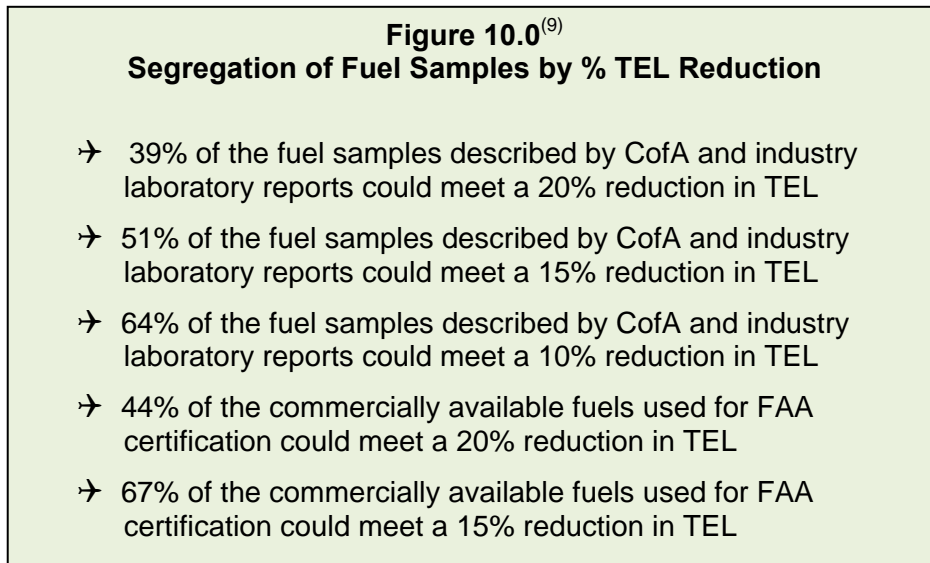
**Figure 10.0**$^{(9)}$
**Segregation of Fuel Samples by % TEL Reduction**

→ 39% of the fuel samples described by CofA and industry laboratory reports could meet a 20% reduction in TEL

→ 51% of the fuel samples described by CofA and industry laboratory reports could meet a 15% reduction in TEL

→ 64% of the fuel samples described by CofA and industry laboratory reports could meet a 10% reduction in TEL

→ 44% of the commercially available fuels used for FAA certification could meet a 20% reduction in TEL

→ 67% of the commercially available fuels used for FAA certification could meet a 15% reduction in TEL